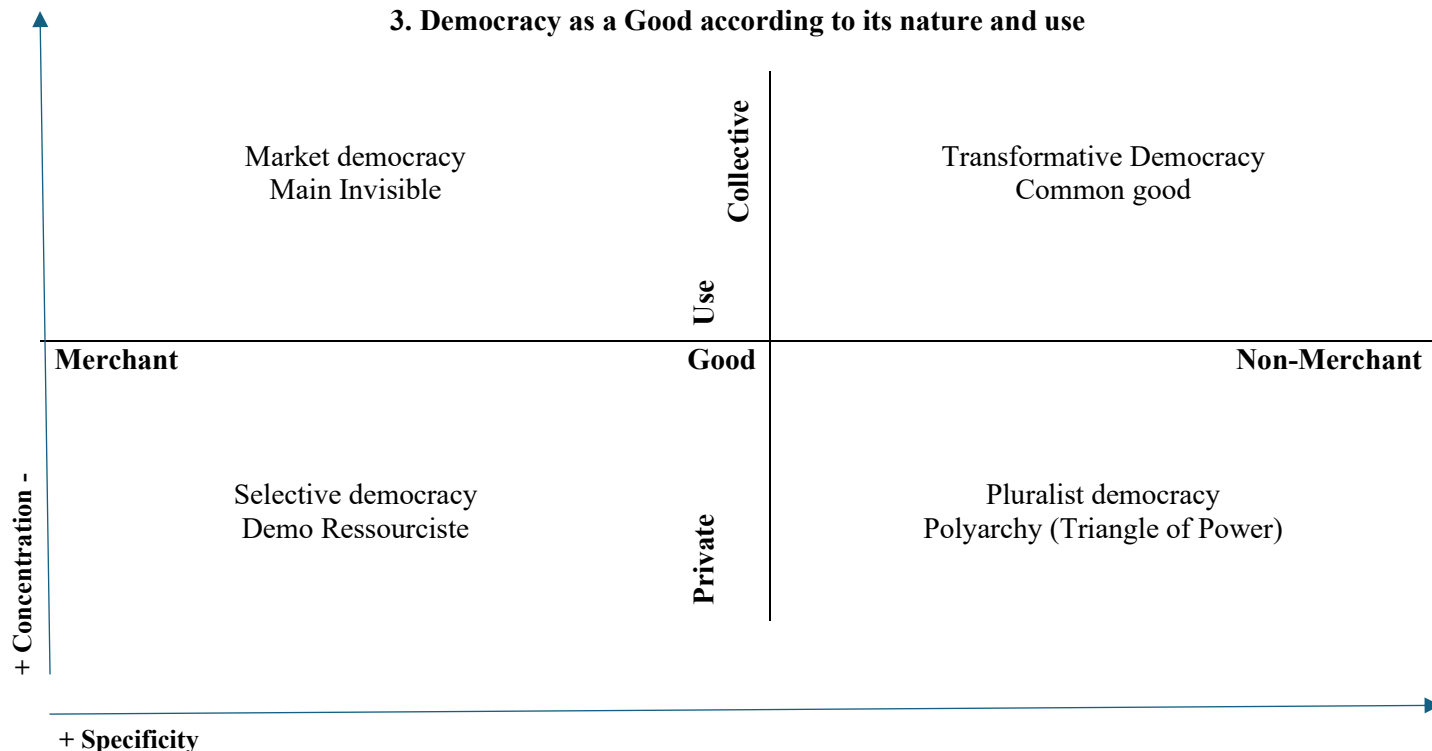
3. Democracy as a Good according to its nature and use

Market democracy
Main Invisible

Collective

Transformative Democracy
Common good

Use

Merchant

Good

Non-Merchant

Selective democracy
Demo Ressourciste

Private

Pluralist democracy
Polyarchy (Triangle of Power)

+ Concentration -

+ Specificity